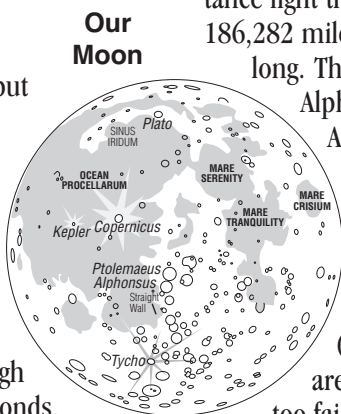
Our Moon

tance light tr
186,282 mile
long. Th
Alph
A

out

gh
onds

are
too fai

SINUS IRIDUM

Plato

OCEAN PROCELLARUM

MARE SERENITY

MARE CRISIUM

MARE TRANQUILITY

Kepler

Copernicus

Ptolemaeus

Alphonsus

Straight Wall

Tycho